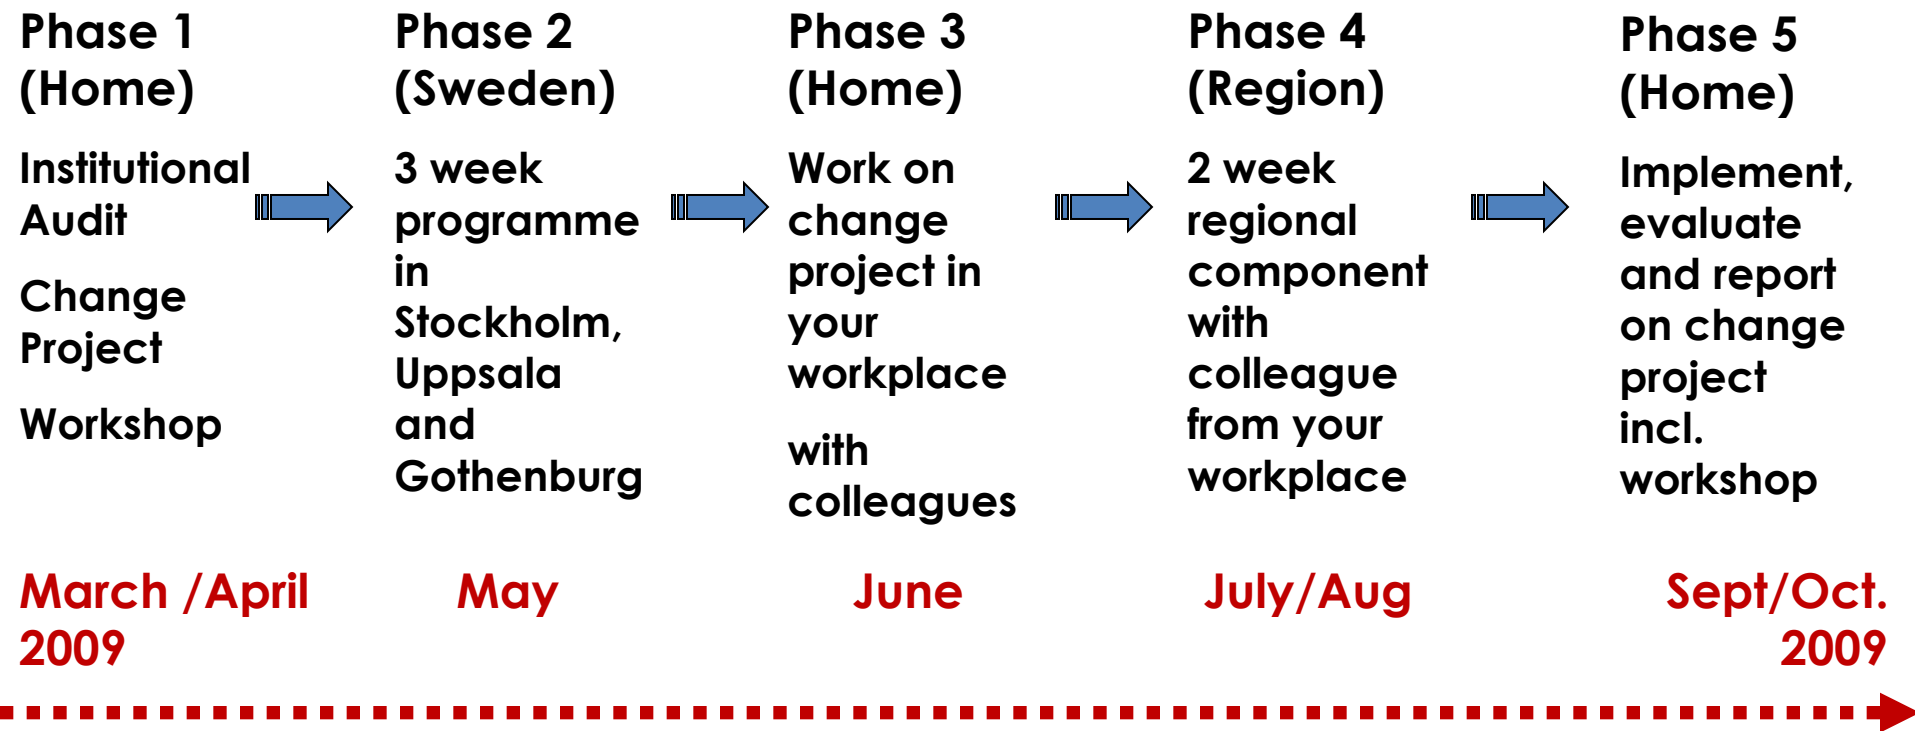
Phase 1
(Home)

Institutional Audit

Change Project

Workshop

Phase 2
(Sweden)

3 week programme in Stockholm, Uppsala and Gothenburg

Phase 3
(Home)

Work on change project in your workplace

with colleagues

Phase 4
(Region)

2 week regional component with colleague from your workplace

Phase 5
(Home)

Implement, evaluate and report on change project incl. workshop

March /April 2009

May

June

July/Aug

Sept/Oct. 2009